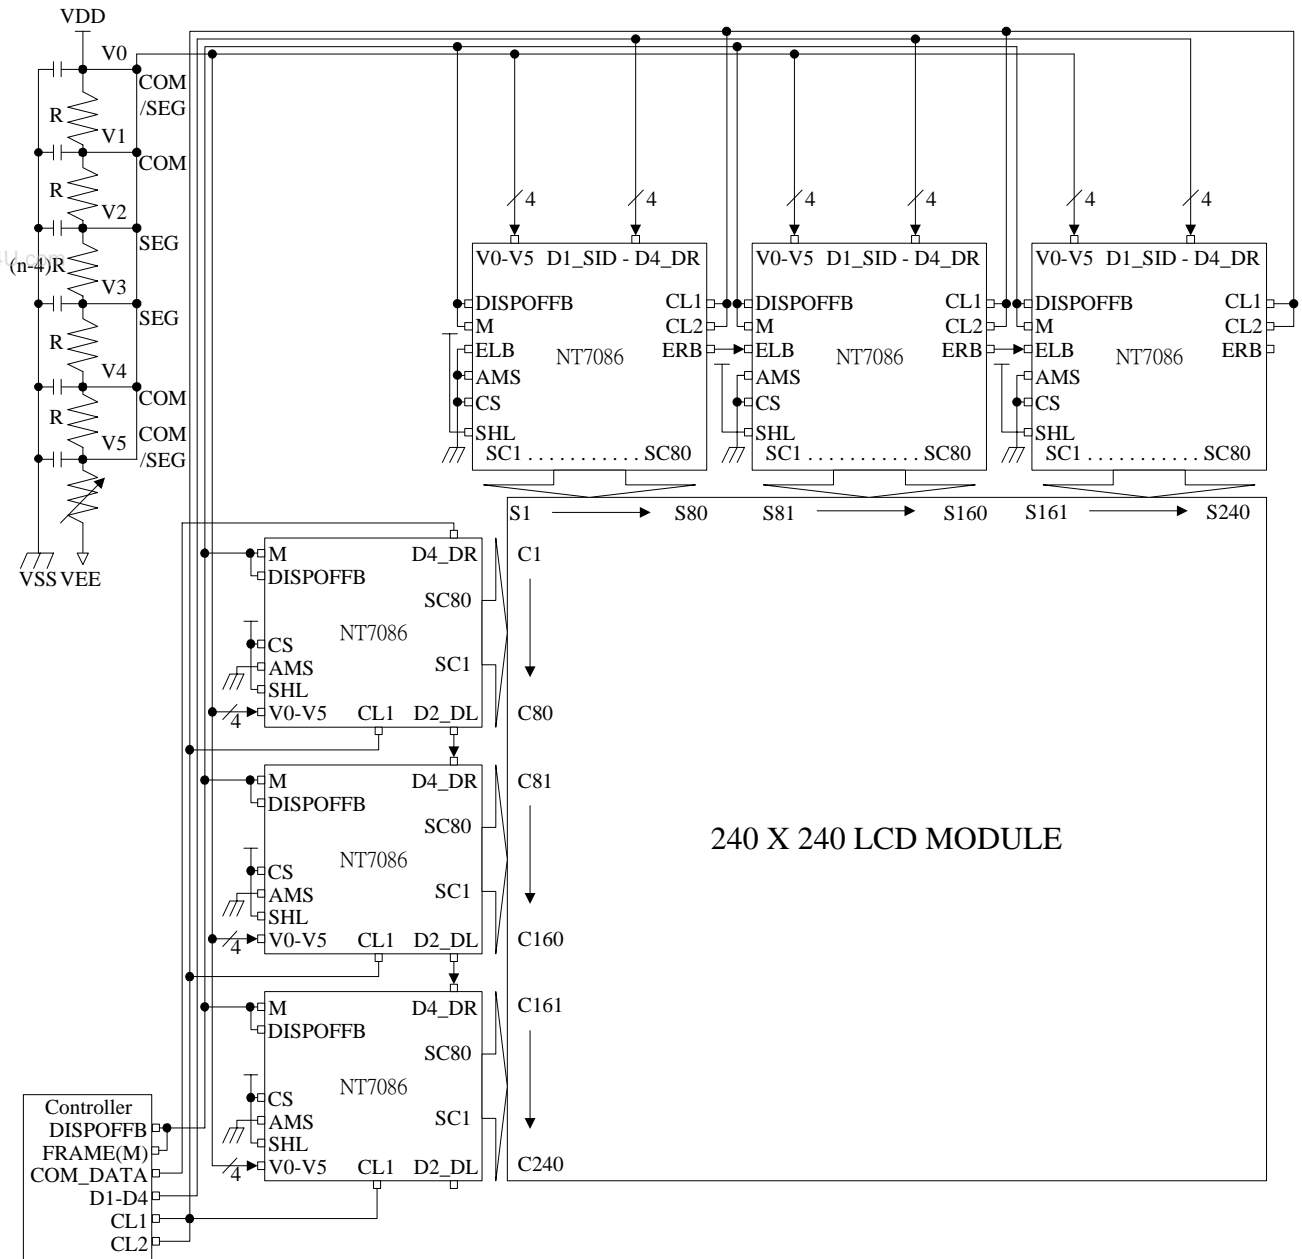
VDD
V0
COM
/SEG
R
V1
COM
R
V2
SEG
(n-4)R
V3
SEG
R
V4
COM
R
V5
COM
/SEG
VSS VEE

4
4
V0-V5 D1_SID - D4_DR
DISPOFFB
M
ELB
AMS
CS
SHL
CL1
CL2
ERB
NT7086
SC1 . . . . . . . . . . . . SC80

4
4
V0-V5 D1_SID - D4_DR
DISPOFFB
M
ELB
AMS
CS
SHL
CL1
CL2
ERB
NT7086
SC1 . . . . . . . . . . . . SC80

4
4
V0-V5 D1_SID - D4_DR
DISPOFFB
M
ELB
AMS
CS
SHL
CL1
CL2
ERB
NT7086
SC1 . . . . . . . . . . . . SC80

S1 S80 S81 S160 S161 S240

M
DISPOFFB
D4_DR
SC80
NT7086
CS
AMS
SHL
SC1
4
V0-V5 CL1 D2_DL

C1
C80

M
DISPOFFB
D4_DR
SC80
NT7086
CS
AMS
SHL
SC1
4
V0-V5 CL1 D2_DL

C81
C160

240 X 240 LCD MODULE

M
DISPOFFB
D4_DR
SC80
NT7086
CS
AMS
SHL
SC1
4
V0-V5 CL1 D2_DL

C161
C240

Controller
DISPOFFB
FRAME(M)
COM_DATA
D1-D4
CL1
CL2